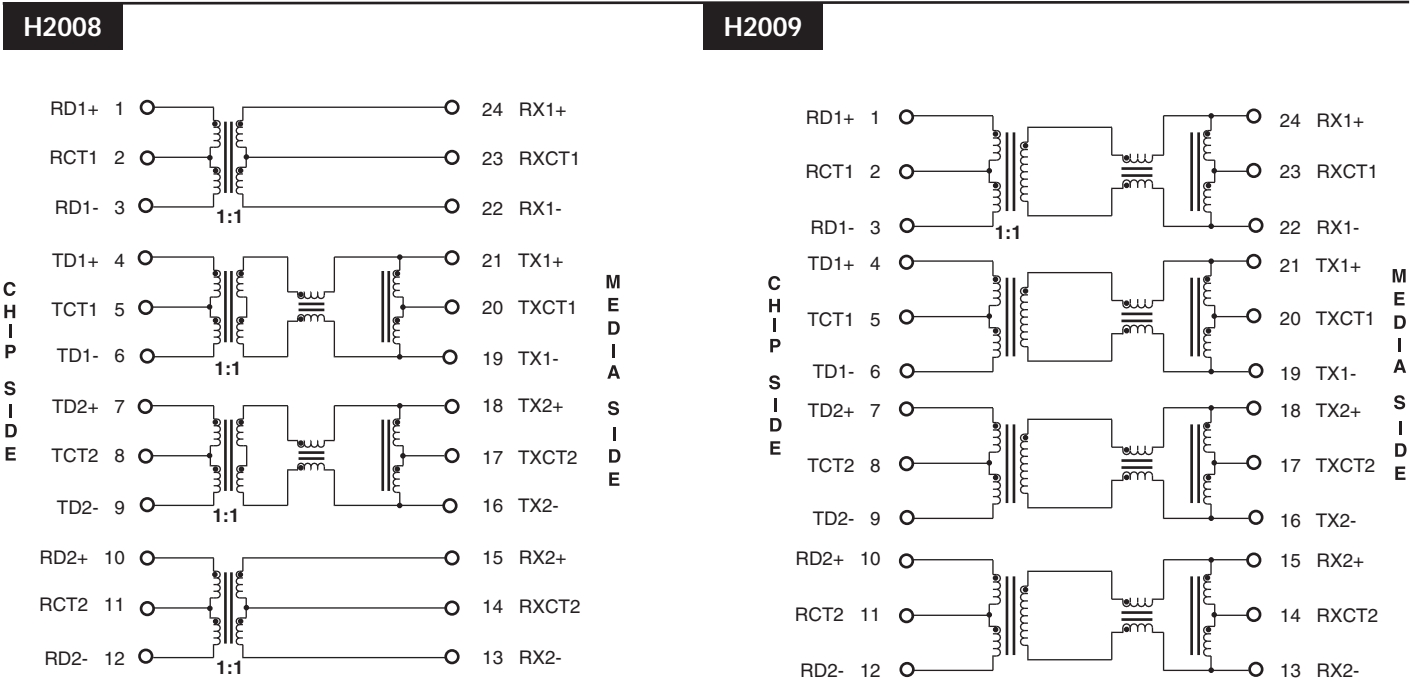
H2008

CHIP SIDE

RD1+ 1
RCT1 2
RD1- 3
1:1
TD1+ 4
TCT1 5
TD1- 6
1:1
TD2+ 7
TCT2 8
TD2- 9
1:1
RD2+ 10
RCT2 11
RD2- 12
1:1

24 RX1+
23 RXCT1
22 RX1-
21 TX1+
20 TXCT1
19 TX1-
18 TX2+
17 TXCT2
16 TX2-
15 RX2+
14 RXCT2
13 RX2-

MEDIA SIDE

H2009

CHIP SIDE

RD1+ 1
RCT1 2
RD1- 3
1:1
TD1+ 4
TCT1 5
TD1- 6
TD2+ 7
TCT2 8
TD2- 9
RD2+ 10
RCT2 11
RD2- 12

24 RX1+
23 RXCT1
22 RX1-
21 TX1+
20 TXCT1
19 TX1-
18 TX2+
17 TXCT2
16 TX2-
15 RX2+
14 RXCT2
13 RX2-

MEDIA SIDE